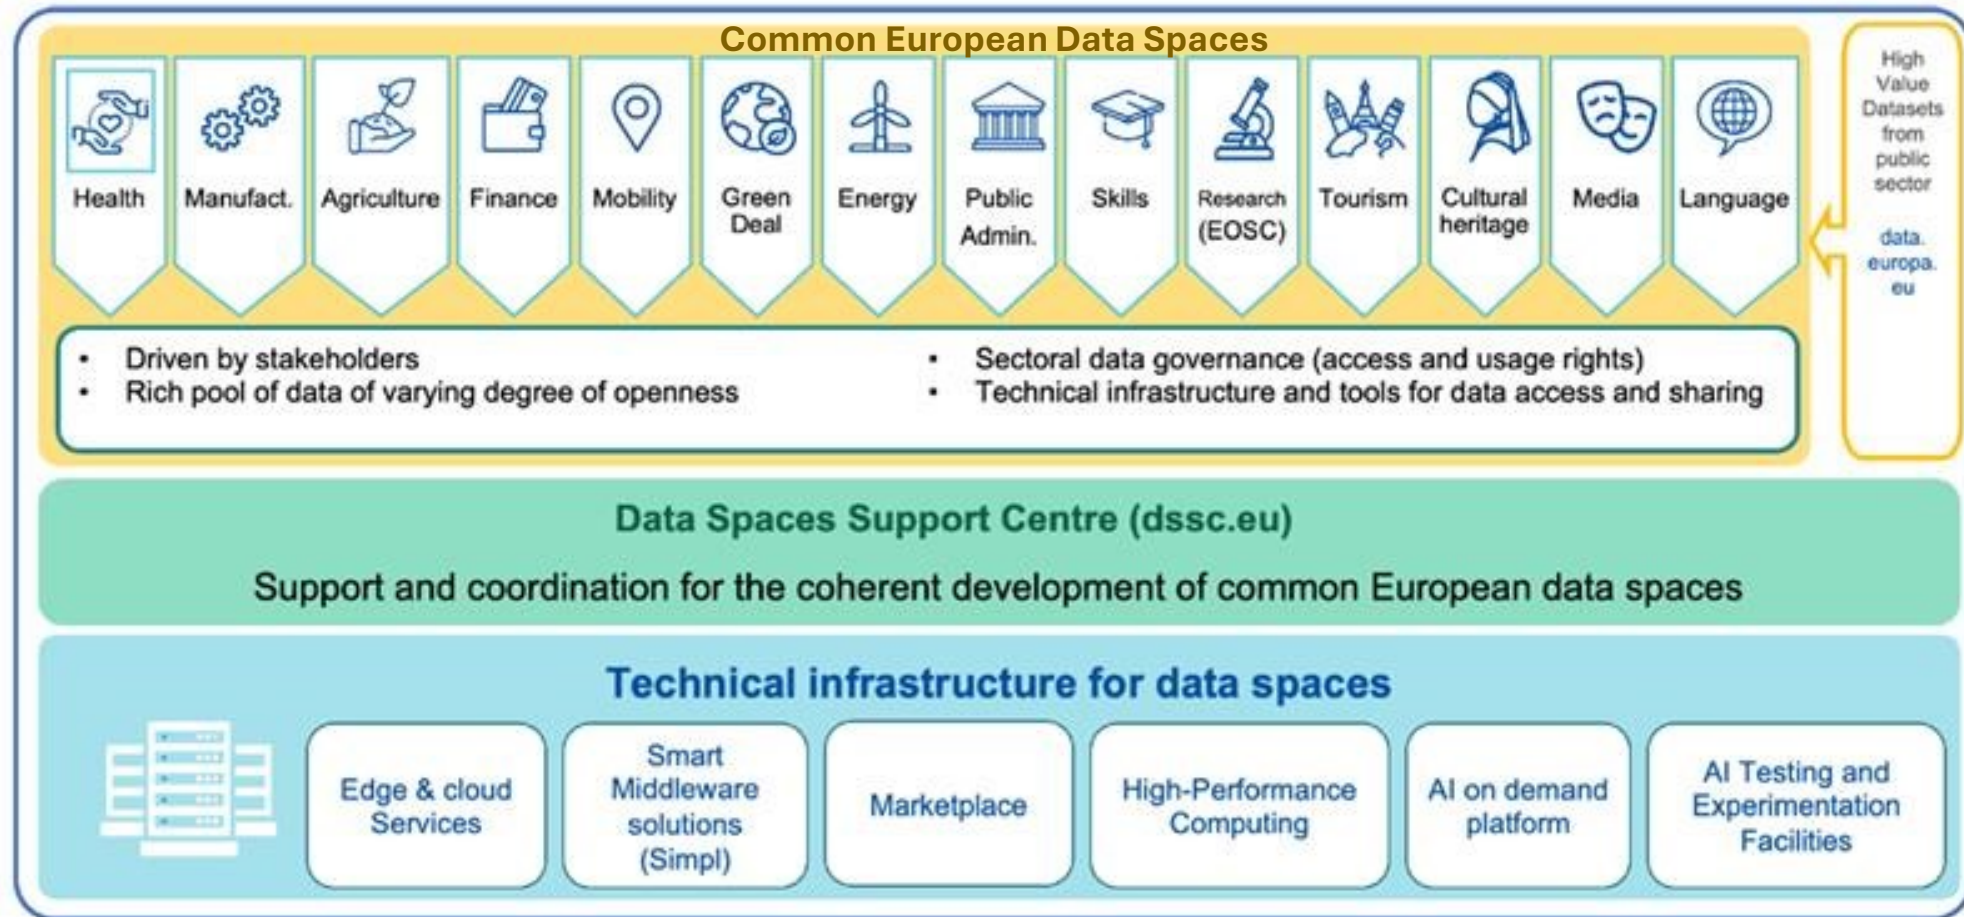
Common European Data Spaces

Health

Manufact.

Agriculture

Finance

Mobility

Green Deal

Energy

Public Admin.

Skills

Research (EOSC)

Tourism

Cultural heritage

Media

Language

High Value Datasets from public sector

data. europa. eu

- Driven by stakeholders
- Rich pool of data of varying degree of openness
- Sectoral data governance (access and usage rights)
- Technical infrastructure and tools for data access and sharing

Data Spaces Support Centre (dssc.eu)

Support and coordination for the coherent development of common European data spaces

Technical infrastructure for data spaces

Edge & cloud Services

Smart Middleware solutions (Simpl)

Marketplace

High-Performance Computing

AI on demand platform

AI Testing and Experimentation Facilities